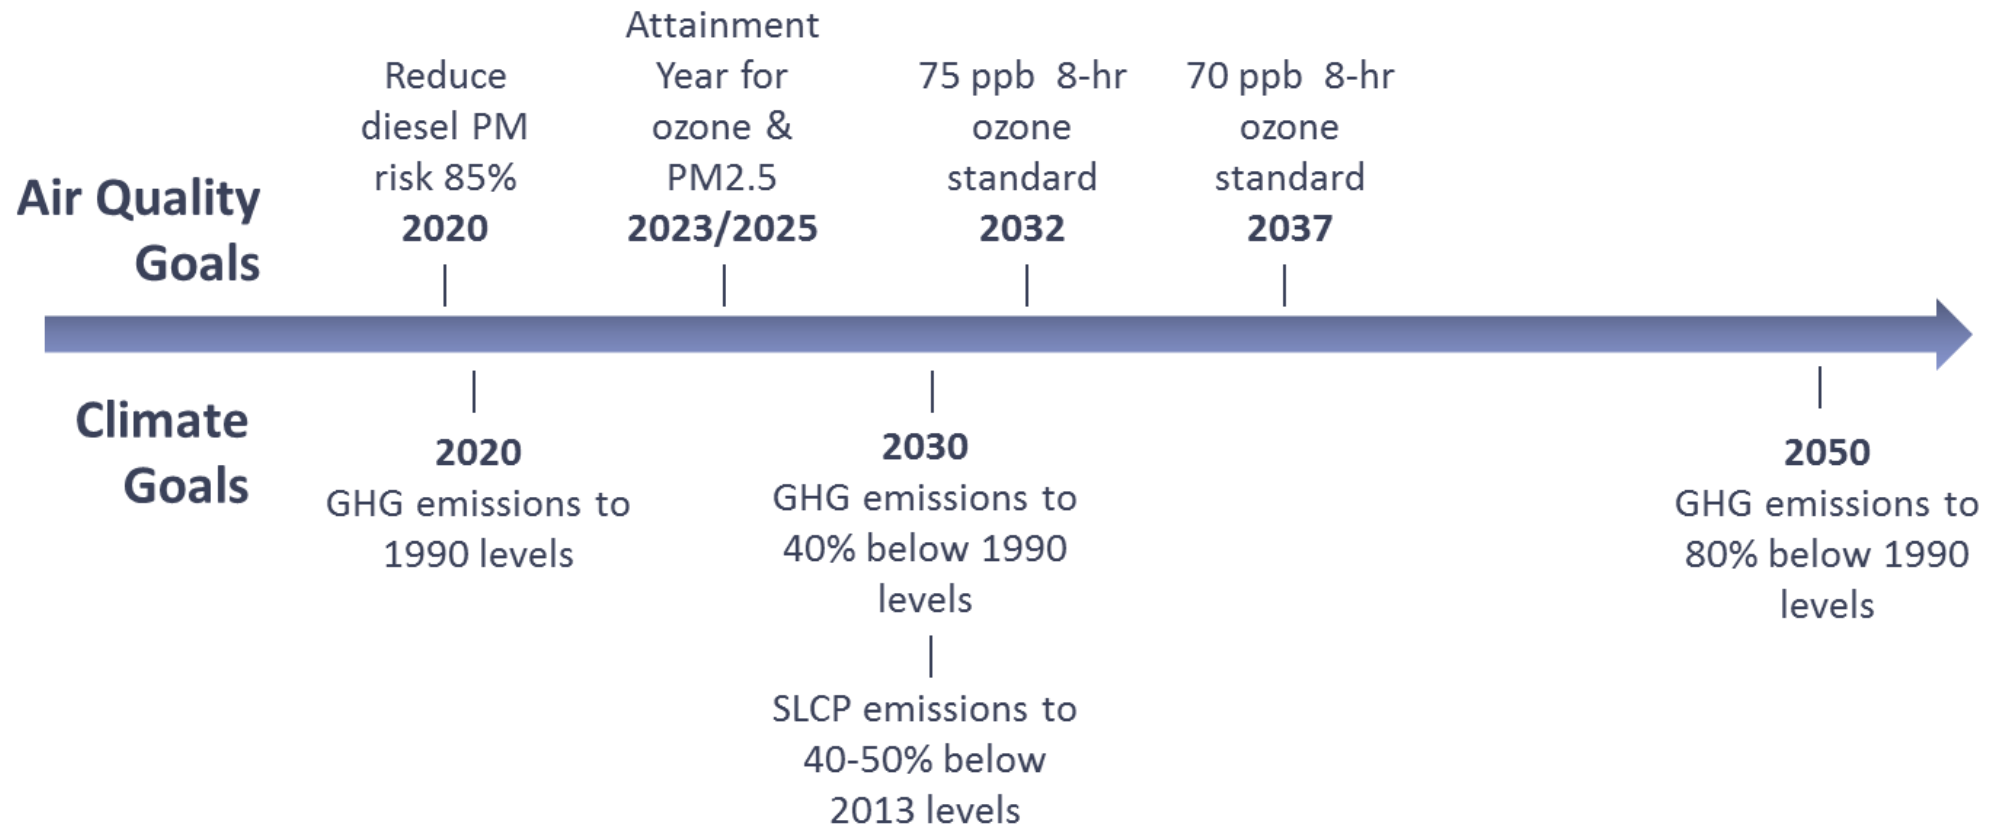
Air Quality Goals

Reduce diesel PM risk 85%
2020

Attainment Year for ozone & PM2.5
2023/2025

75 ppb 8-hr ozone standard
2032

70 ppb 8-hr ozone standard
2037

Climate Goals

2020
GHG emissions to 1990 levels

2030
GHG emissions to 40% below 1990 levels

SLCP emissions to 40-50% below 2013 levels

2050
GHG emissions to 80% below 1990 levels